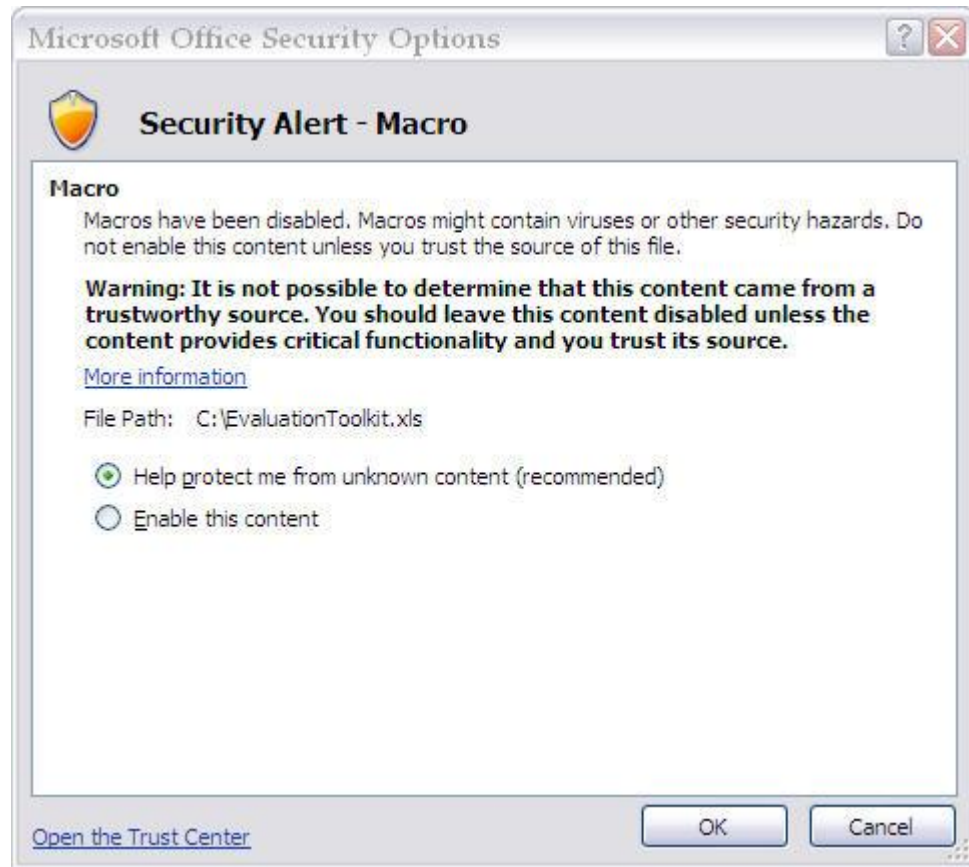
Microsoft Office Security Options

?

Security Alert - Macro

Macro

Macros have been disabled. Macros might contain viruses or other security hazards. Do not enable this content unless you trust the source of this file.

Warning: It is not possible to determine that this content came from a trustworthy source. You should leave this content disabled unless the content provides critical functionality and you trust its source.

More information

File Path: C:\EvaluationToolkit.xls

Help protect me from unknown content (recommended)

Enable this content

Open the Trust Center

OK

Cancel